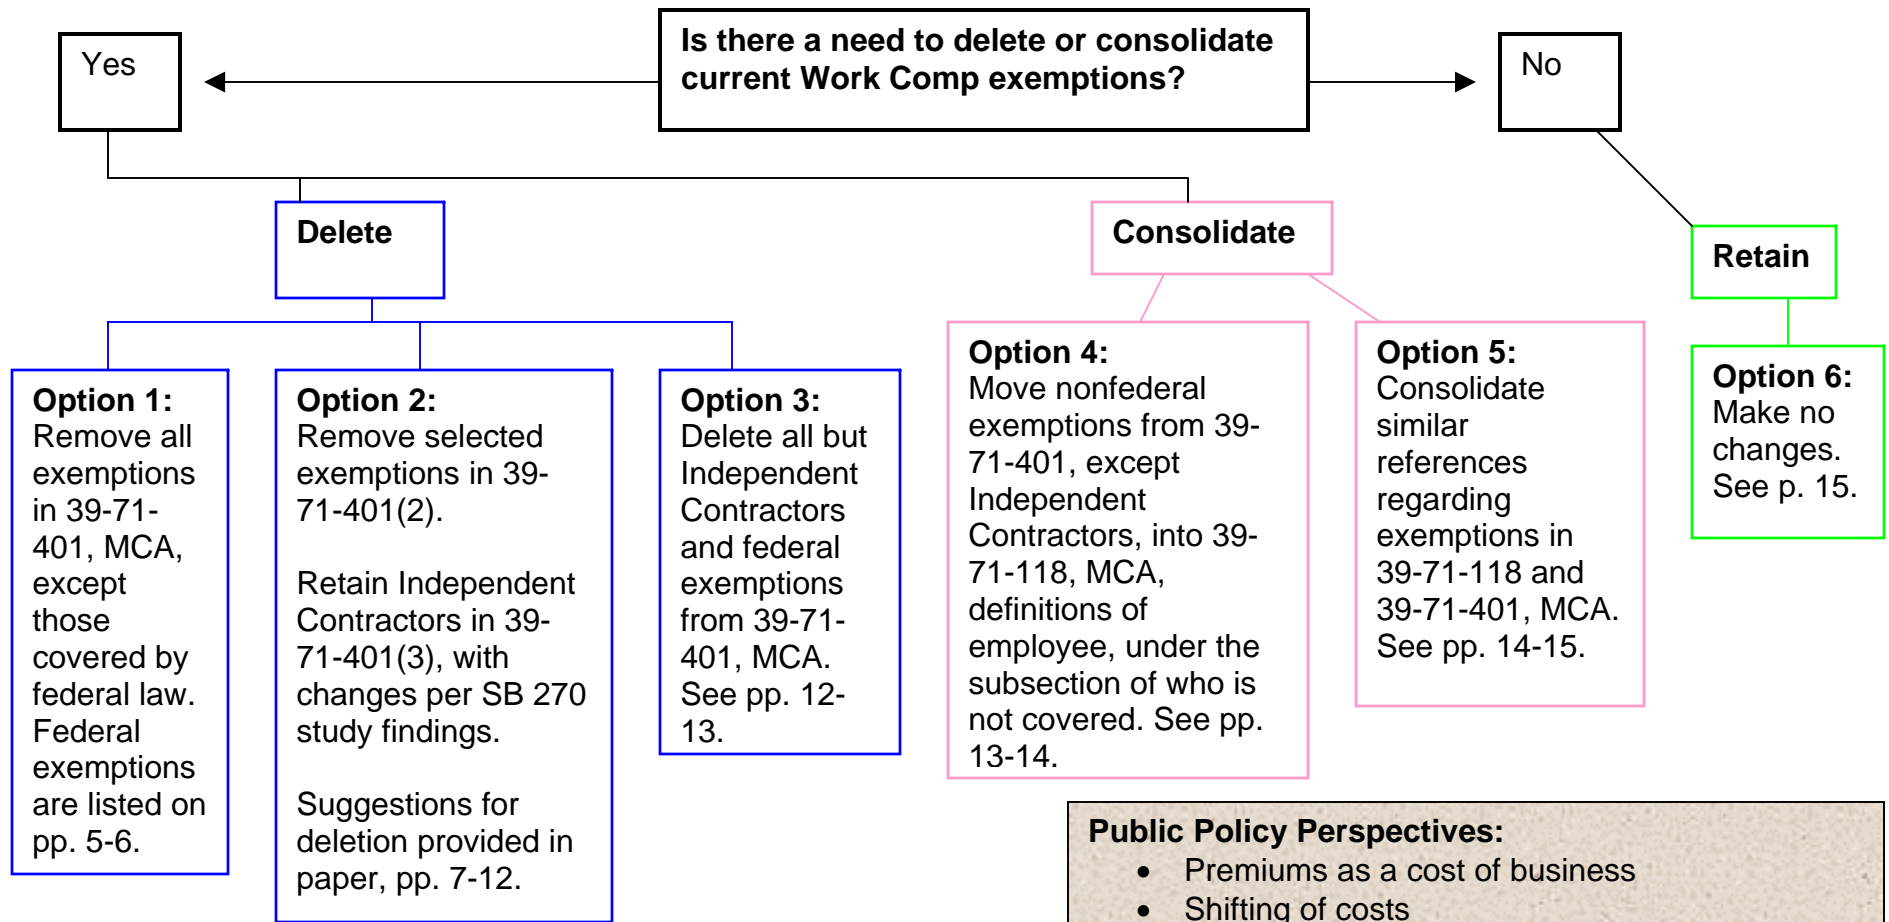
Is there a need to delete or consolidate current Work Comp exemptions?

Yes

No

Delete

Consolidate

Retain

Option 1:
Remove all exemptions in 39-71-401, MCA, except those covered by federal law. Federal exemptions are listed on pp. 5-6.

Option 2:
Remove selected exemptions in 39-71-401(2).

Retain Independent Contractors in 39-71-401(3), with changes per SB 270 study findings.

Suggestions for deletion provided in paper, pp. 7-12.

Option 3:
Delete all but Independent Contractors and federal exemptions from 39-71-401, MCA. See pp. 12-13.

Option 4:
Move nonfederal exemptions from 39-71-401, except Independent Contractors, into 39-71-118, MCA, definitions of employee, under the subsection of who is not covered. See pp. 13-14.

Option 5:
Consolidate similar references regarding exemptions in 39-71-118 and 39-71-401, MCA. See pp. 14-15.

Option 6:
Make no changes. See p. 15.

Public Policy Perspectives:
• Premiums as a cost of business
• Shifting of costs